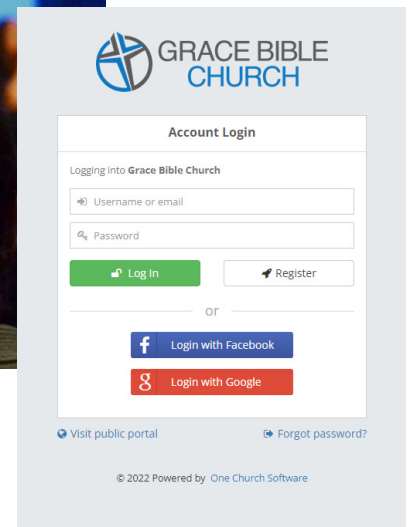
GRACE BIBLE CHURCH

Account Login

Logging into Grace Bible Church

Username or email

Password

Log In

Register

or

Login with Facebook

Login with Google

Visit public portal

Forgot password?

© 2022 Powered by One Church Software